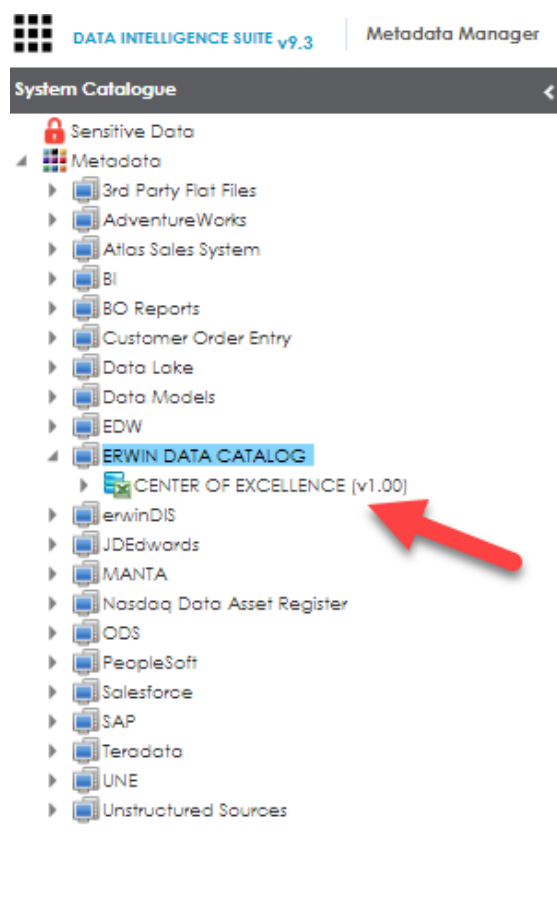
DATA INTELLIGENCE SUITE v9.3

Metadata Manager

System Catalogue

Sensitive Data
Metadata
3rd Party Flat Files
AdventureWorks
Atlas Sales System
BI
BO Reports
Customer Order Entry
Data Lake
Data Models
EDW
ERWIN DATA CATALOG
CENTER OF EXCELLENCE (v1.00)
erwinDIS
JDEdwards
MANTA
Nasdaq Data Asset Register
ODS
PeopleSoft
Salesforce
SAP
Teradata
UNE
Unstructured Sources